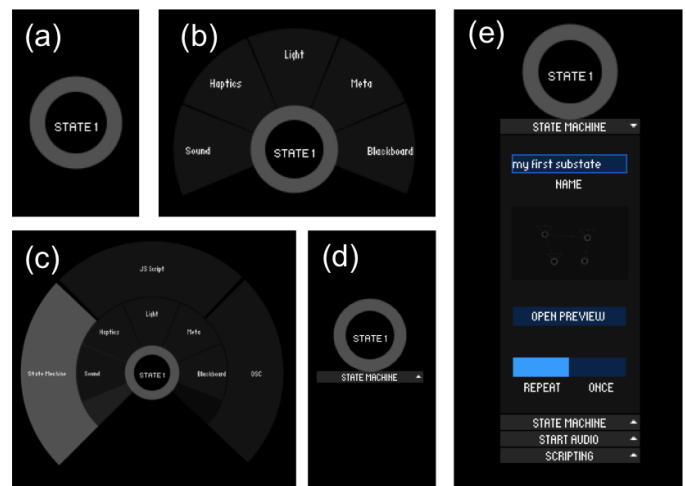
(a)

STATE 1

(b)

Light

Haptics

Meta

Sound

STATE 1

Blackboard

(c)

JS Script

Light

Haptics

Meta

State Machine

Sound

STATE 1

Blackboard

OSC

(d)

STATE 1

STATE MACHINE

(e)

STATE 1

STATE MACHINE

my first substate

NAME

OPEN PREVIEW

REPEAT ONCE

STATE MACHINE

START AUDIO

SCRIPTING